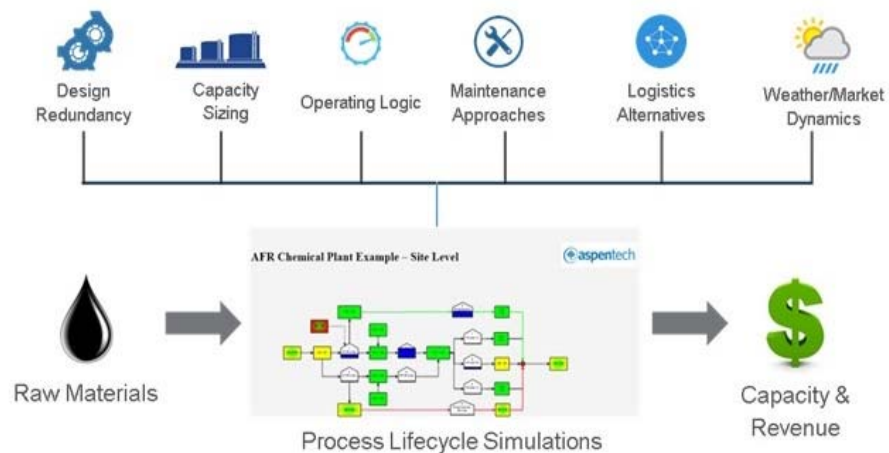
Design Redundancy

Capacity Sizing

Operating Logic

Maintenance Approaches

Logistics Alternatives

Weather/Market Dynamics

AFR Chemical Plant Example – Site Level

aspentech

Raw Materials

Process Lifecycle Simulations

Capacity & Revenue